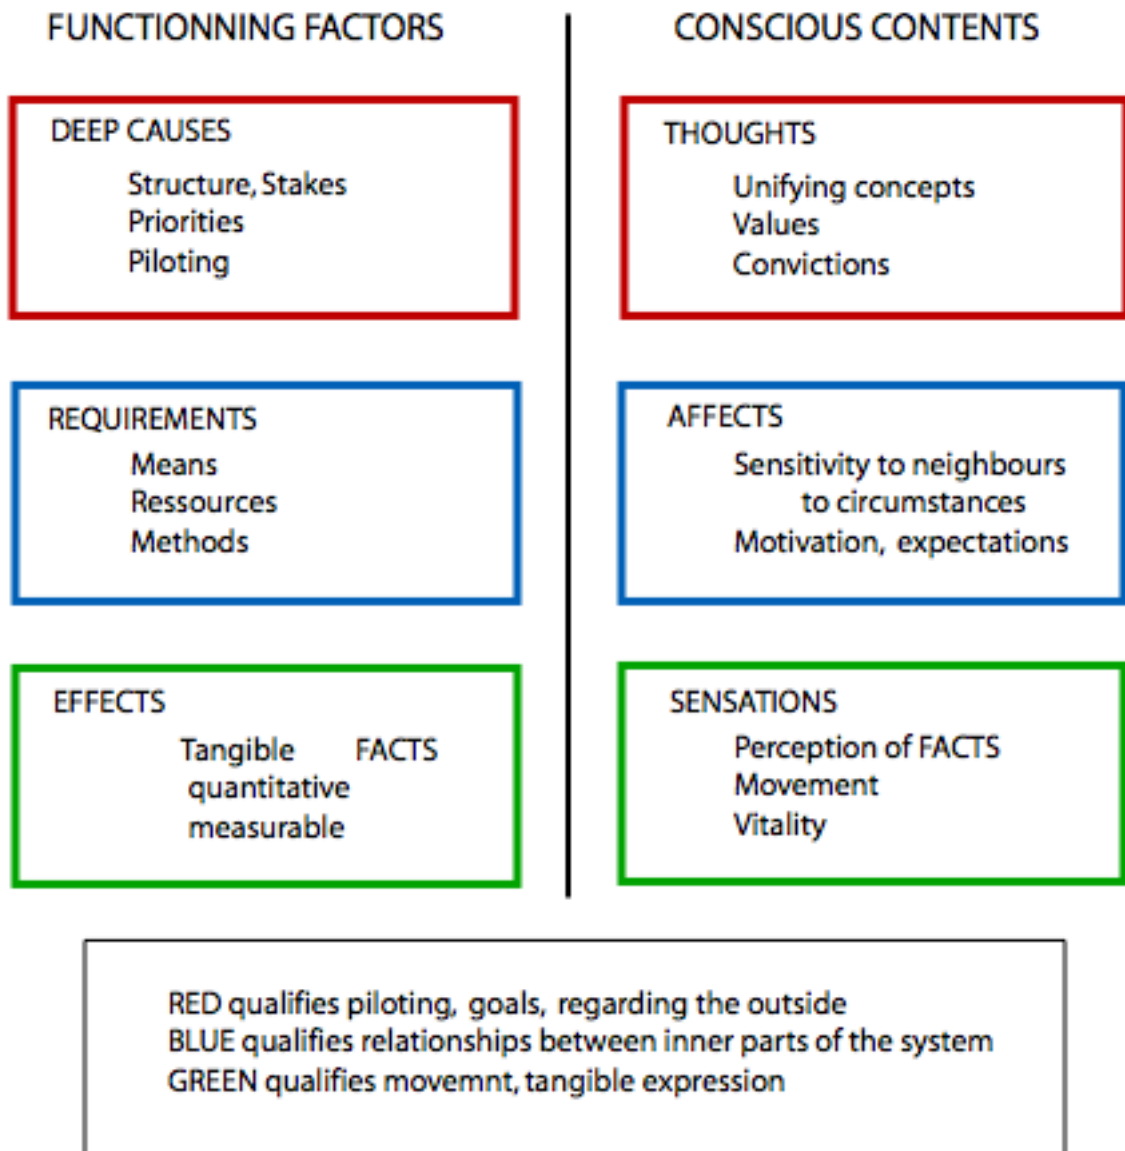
FUNCTIONNING FACTORS

CONSCIOUS CONTENTS

DEEP CAUSES
Structure, Stakes
Priorities
Piloting

THOUGHTS
Unifying concepts
Values
Convictions

REQUIREMENTS
Means
Ressources
Methods

AFFECTS
Sensitivity to neighbours
to circumstances
Motivation, expectations

EFFECTS
Tangible FACTS
quantitative
measurable

SENSATIONS
Perception of FACTS
Movement
Vitality

RED qualifies piloting, goals, regarding the outside
BLUE qualifies relationships between inner parts of the system
GREEN qualifies movemnt, tangible expression